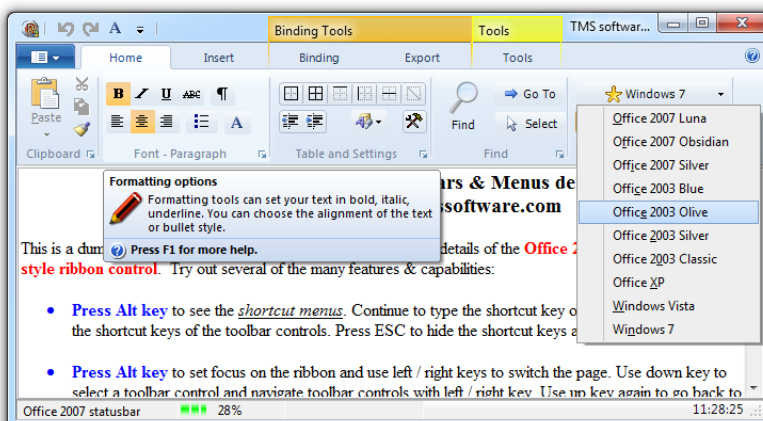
A

Binding Tools | Tools | TMS softwar...

Home | Insert | Binding | Export | Tools

B I U ABC ¶

A

Paste

Clipboard | Font - Paragraph | Table and Settings | Find

Go To

Select

Find

Windows 7

Office 2007 Luna
Office 2007 Obsidian
Office 2007 Silver
Office 2003 Blue
Office 2003 Olive
Office 2003 Silver
Office 2003 Classic
Office XP
Windows Vista
Windows 7

Formatting options
Formatting tools can set your text in bold, italic, underline. You can choose the alignment of the text or bullet style.
Press F1 for more help.

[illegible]ars & Menus de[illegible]
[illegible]ssoftware.com

This is a dum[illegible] details of the Office 2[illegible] style ribbon control. Try out several of the many features & capabilities:

• Press Alt key to see the shortcut menus. Continue to type the shortcut key o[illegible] the shortcut keys of the toolbar controls. Press ESC to hide the shortcut keys a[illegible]

• Press Alt key to set focus on the ribbon and use left / right keys to switch the page. Use down key to select a toolbar control and navigate toolbar controls with left / right key. Use up key again to go back to

Office 2007 statusbar | 28% | 11:28:25